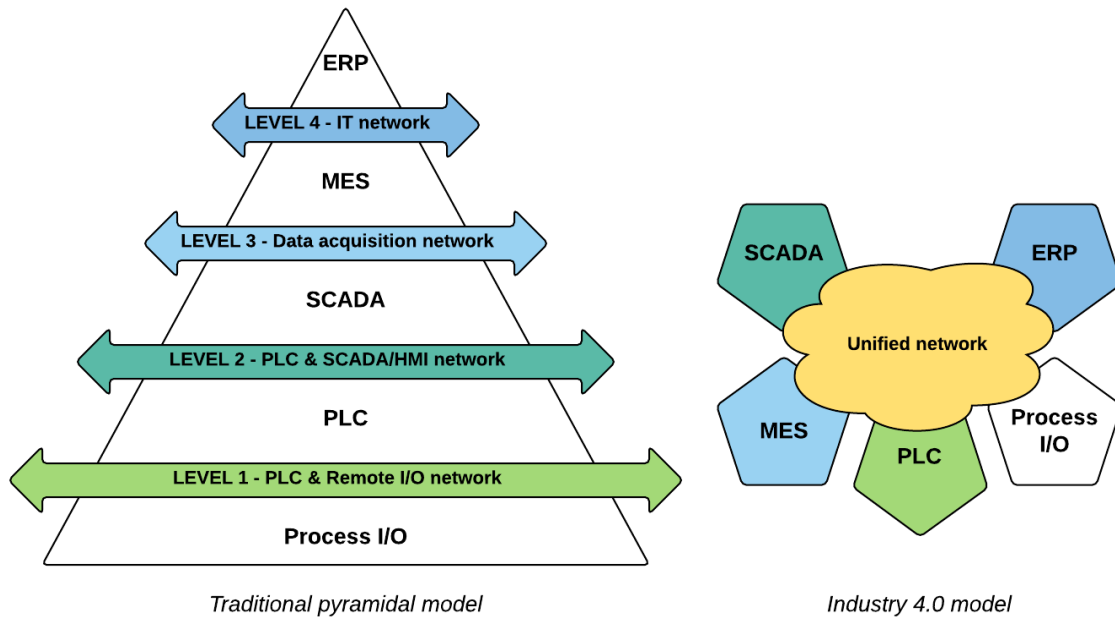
ERP

LEVEL 4 - IT network

MES

LEVEL 3 - Data acquisition network

SCADA

LEVEL 2 - PLC & SCADA/HMI network

PLC

LEVEL 1 - PLC & Remote I/O network

Process I/O

Traditional pyramidal model

SCADA

ERP

Unified network

MES

PLC

Process I/O

Industry 4.0 model